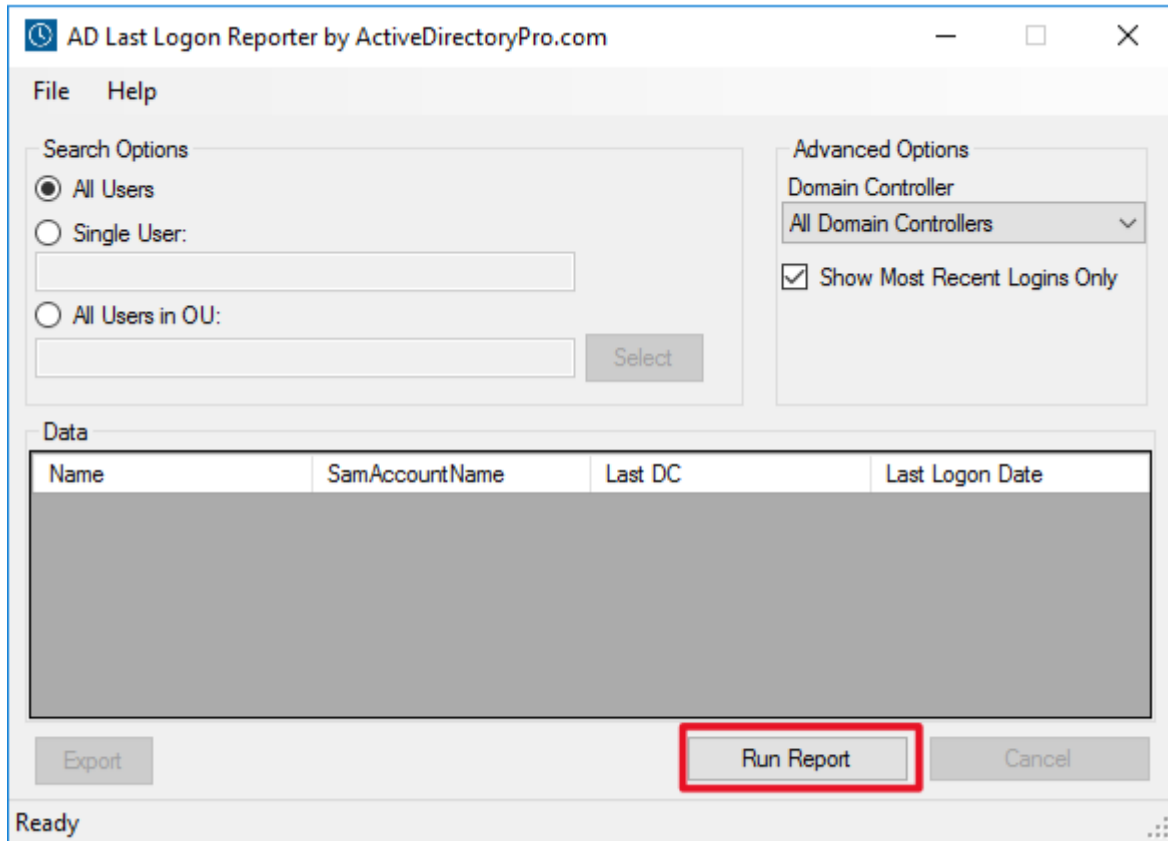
AD Last Logon Reporter by ActiveDirectoryPro.com

File Help

Search Options

All Users

Single User:

All Users in OU:

Select

Advanced Options

Domain Controller

All Domain Controllers

Show Most Recent Logins Only

Data

| Name | SamAccountName | Last DC | Last Logon Date |
|---|---|---|---|

Export

Run Report

Cancel

Ready